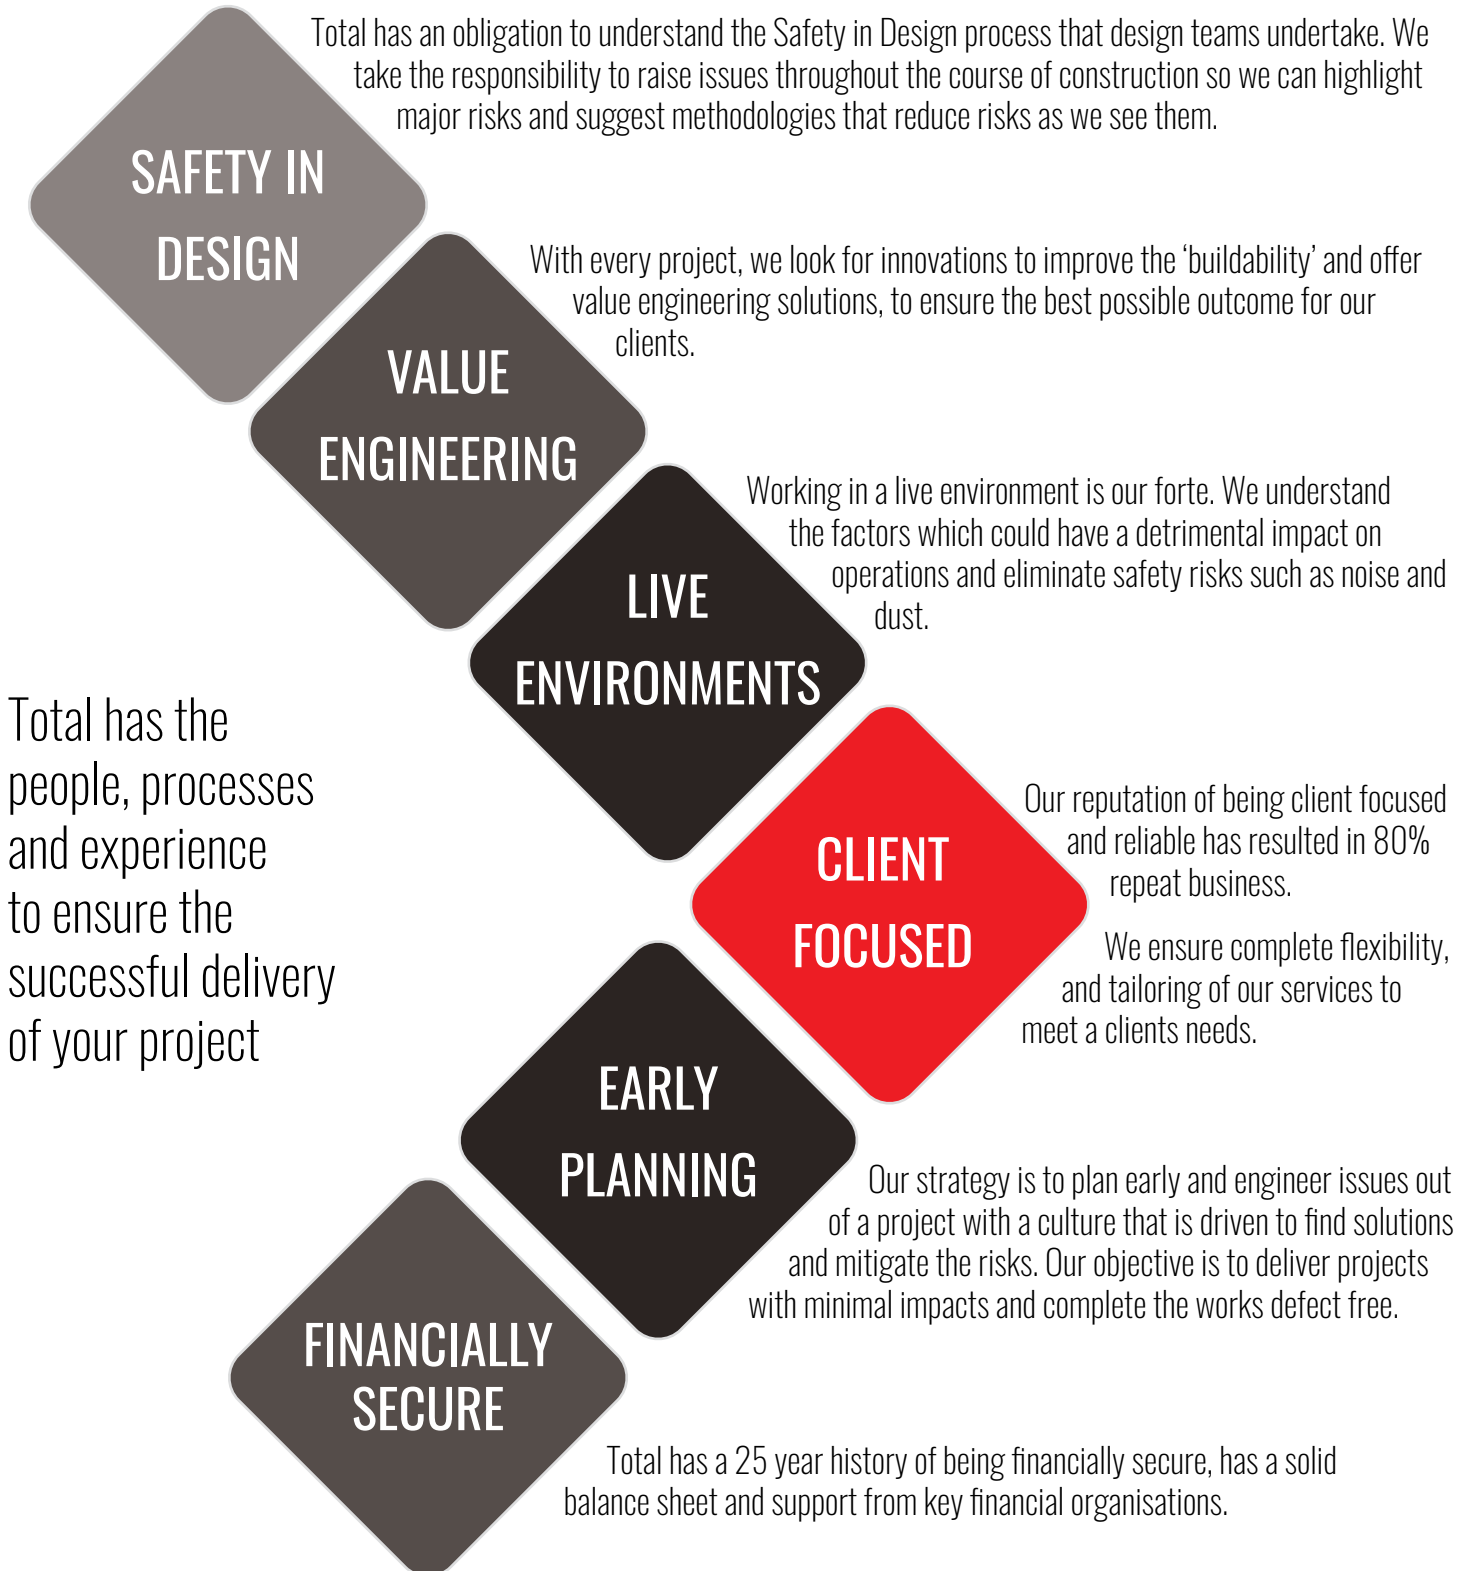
SAFETY IN DESIGN

Total has an obligation to understand the Safety in Design process that design teams undertake. We take the responsibility to raise issues throughout the course of construction so we can highlight major risks and suggest methodologies that reduce risks as we see them.

VALUE ENGINEERING

With every project, we look for innovations to improve the 'buildability' and offer value engineering solutions, to ensure the best possible outcome for our clients.

LIVE ENVIRONMENTS

Working in a live environment is our forte. We understand the factors which could have a detrimental impact on operations and eliminate safety risks such as noise and dust.

Total has the people, processes and experience to ensure the successful delivery of your project

CLIENT FOCUSED

Our reputation of being client focused and reliable has resulted in 80% repeat business.

We ensure complete flexibility, and tailoring of our services to meet a clients needs.

EARLY PLANNING

Our strategy is to plan early and engineer issues out of a project with a culture that is driven to find solutions and mitigate the risks. Our objective is to deliver projects with minimal impacts and complete the works defect free.

FINANCIALLY SECURE

Total has a 25 year history of being financially secure, has a solid balance sheet and support from key financial organisations.